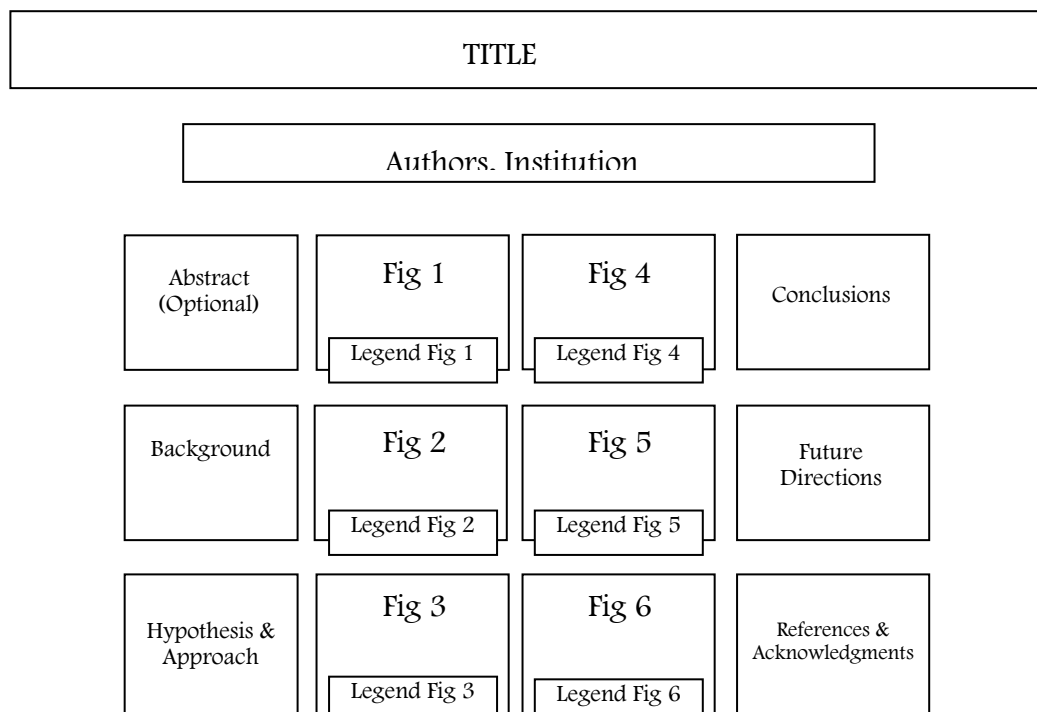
TITLE

Authors, Institution

Abstract (Optional)

Fig 1

Legend Fig 1

Fig 4

Legend Fig 4

Conclusions

Background

Fig 2

Legend Fig 2

Fig 5

Legend Fig 5

Future Directions

Hypothesis & Approach

Fig 3

Legend Fig 3

Fig 6

Legend Fig 6

References & Acknowledgments